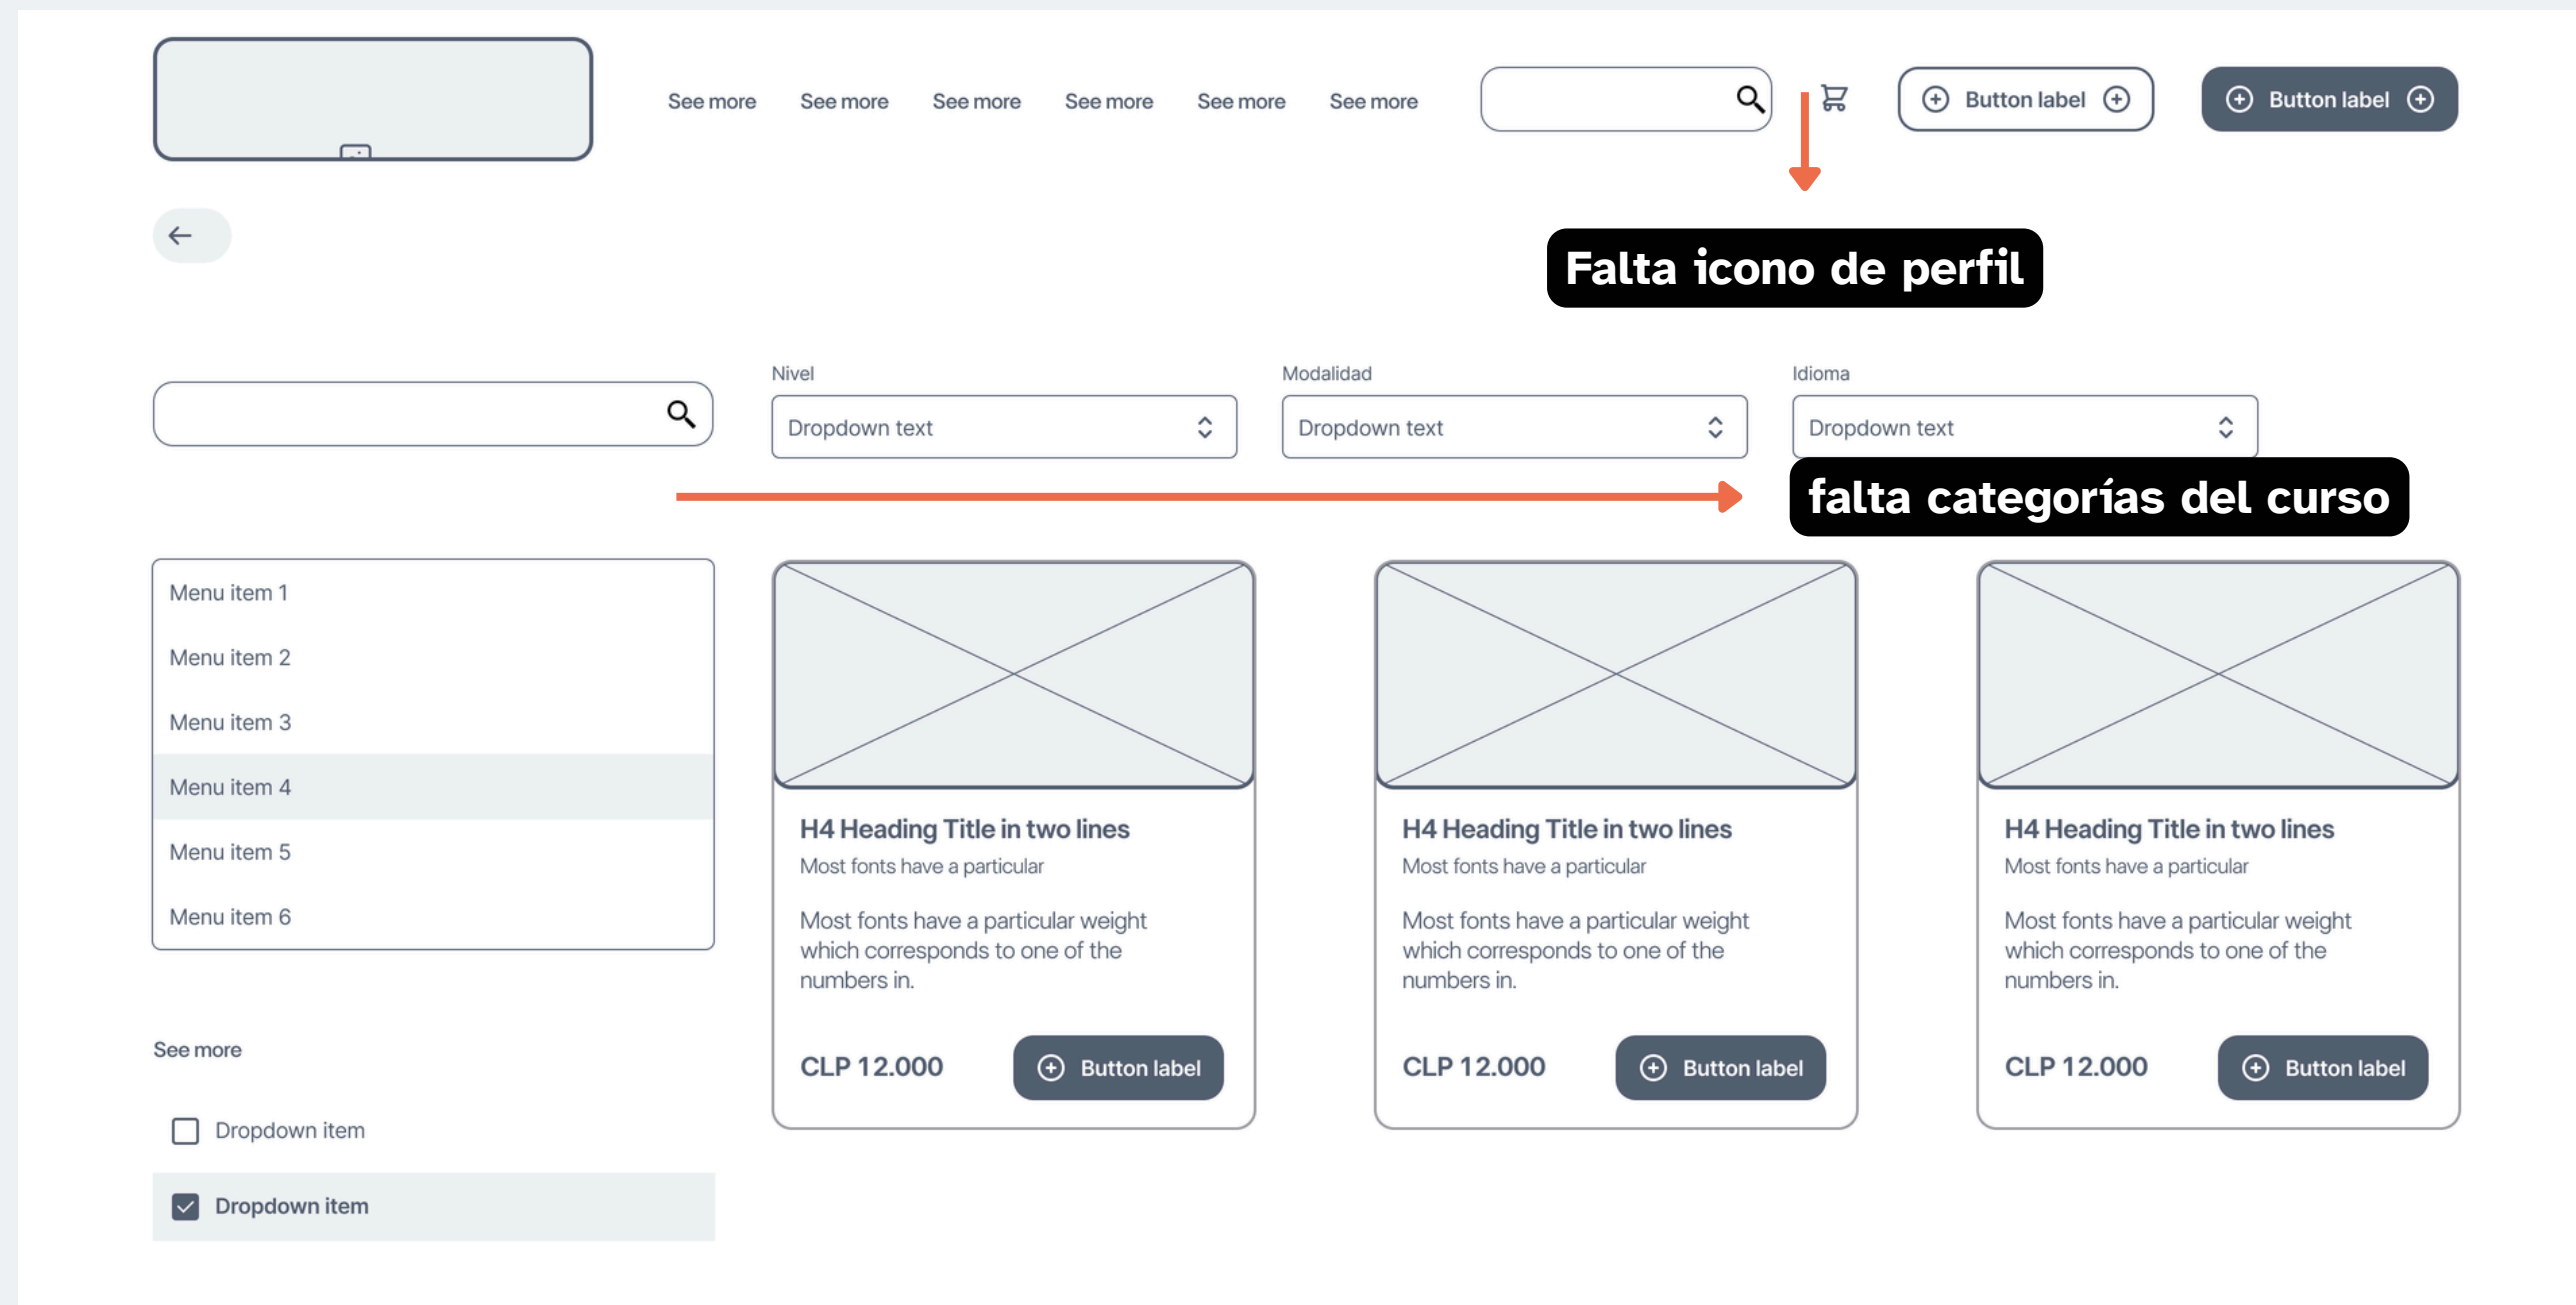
See more See more See more See more See more See more

Button label

Button label

Falta icono de perfil

Nivel
Dropdown text

Modalidad
Dropdown text

Idioma
Dropdown text

falta categorías del curso

Menu item 1
Menu item 2
Menu item 3
Menu item 4
Menu item 5
Menu item 6

H4 Heading Title in two lines
Most fonts have a particular
Most fonts have a particular weight which corresponds to one of the numbers in.
CLP 12.000
Button label

H4 Heading Title in two lines
Most fonts have a particular
Most fonts have a particular weight which corresponds to one of the numbers in.
CLP 12.000
Button label

H4 Heading Title in two lines
Most fonts have a particular
Most fonts have a particular weight which corresponds to one of the numbers in.
CLP 12.000
Button label

See more

Dropdown item

Dropdown item